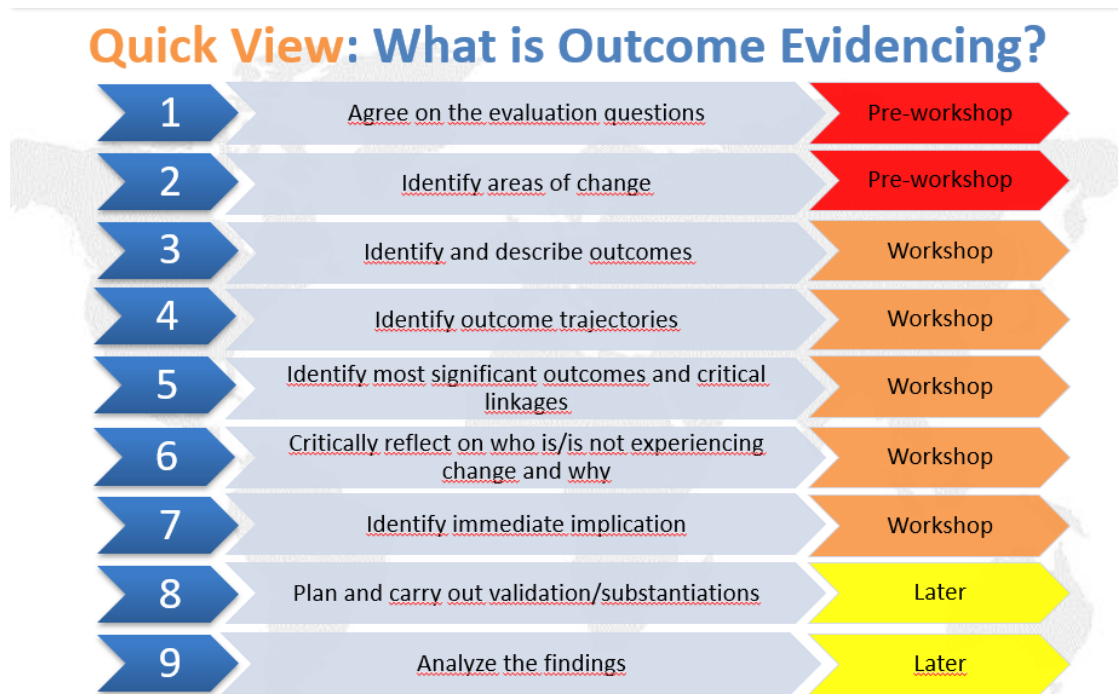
Quick View: What is Outcome Evidencing?

| | | |
|---|---|---|
| 1 | Agree on the evaluation questions | Pre-workshop |
| 2 | Identify areas of change | Pre-workshop |
| 3 | Identify and describe outcomes | Workshop |
| 4 | Identify outcome trajectories | Workshop |
| 5 | Identify most significant outcomes and critical linkages | Workshop |
| 6 | Critically reflect on who is/is not experiencing change and why | Workshop |
| 7 | Identify immediate implication | Workshop |
| 8 | Plan and carry out validation/substantiations | Later |
| 9 | Analyze the findings | Later |